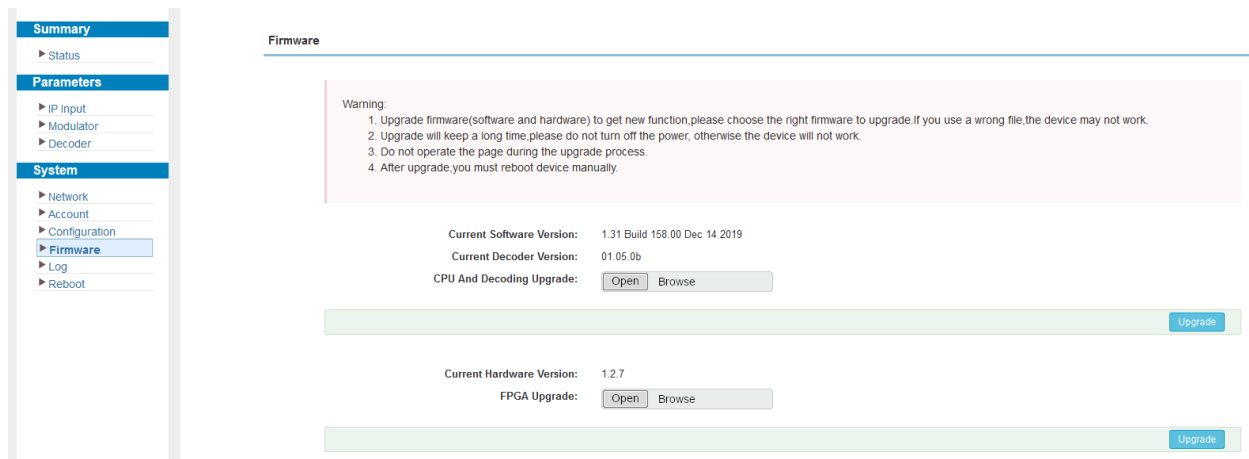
Summary
▶ Status

Parameters
▶ IP Input
▶ Modulator
▶ Decoder

System
▶ Network
▶ Account
▶ Configuration
▶ Firmware
▶ Log
▶ Reboot

Firmware

Warning:
1. Upgrade firmware(software and hardware) to get new function,please choose the right firmware to upgrade.If you use a wrong file,the device may not work.
2. Upgrade will keep a long time,please do not turn off the power, otherwise the device will not work.
3. Do not operate the page during the upgrade process.
4. After upgrade,you must reboot device manually.

Current Software Version: 1.31 Build 158.00 Dec 14 2019
Current Decoder Version: 01.05.0b
CPU And Decoding Upgrade: Open Browse

Upgrade

Current Hardware Version: 1.2.7
FPGA Upgrade: Open Browse

Upgrade